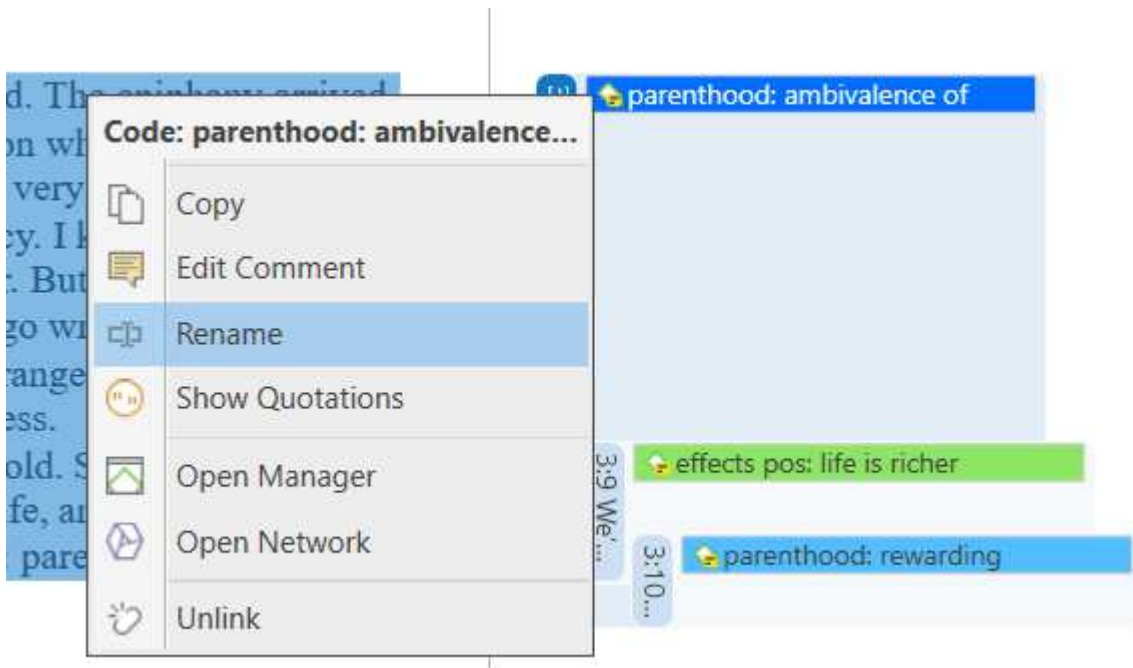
d. The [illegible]
on wh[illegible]
very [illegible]
cy. I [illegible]
. But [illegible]
go wi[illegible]
range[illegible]
ess.
old. S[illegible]
fe, a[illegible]
pare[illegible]

Code: parenthood: ambivalence...
Copy
Edit Comment
Rename
Show Quotations
Open Manager
Open Network
Unlink

parenthood: ambivalence of
3:9 We'...
effects pos: life is richer
3:10...
parenthood: rewarding